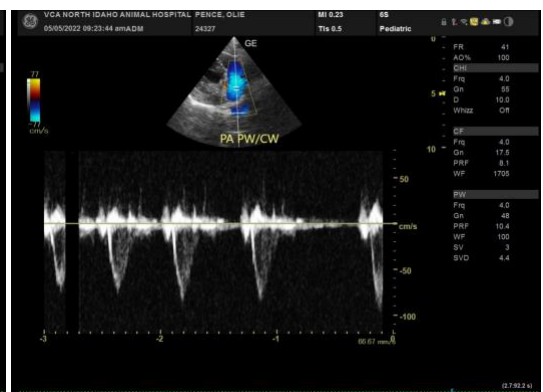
VCA NORTH IDAHO ANIMAL HOSPITAL PENCE, OLIE
05/05/2022 09:23:44 amADM 24327
MI 0.23 TIs 0.5
6S Pediatric

77
-77
cm/s

GE

PA PW/CW

0
5
10

FR 41
AO% 100
CHI
Frq 4.0
Gn 55
D 10.0
Whizz Off

CF
Frq 4.0
Gn 17.5
PRF 8.1
WF 1705

PW
Frq 4.0
Gn 48
PRF 10.4
WF 100
SV 3
SVD 4.4

50
cm/s
-50
-100

-3
-2
-1
66.67 mm/s

(2.7/92.2 s)